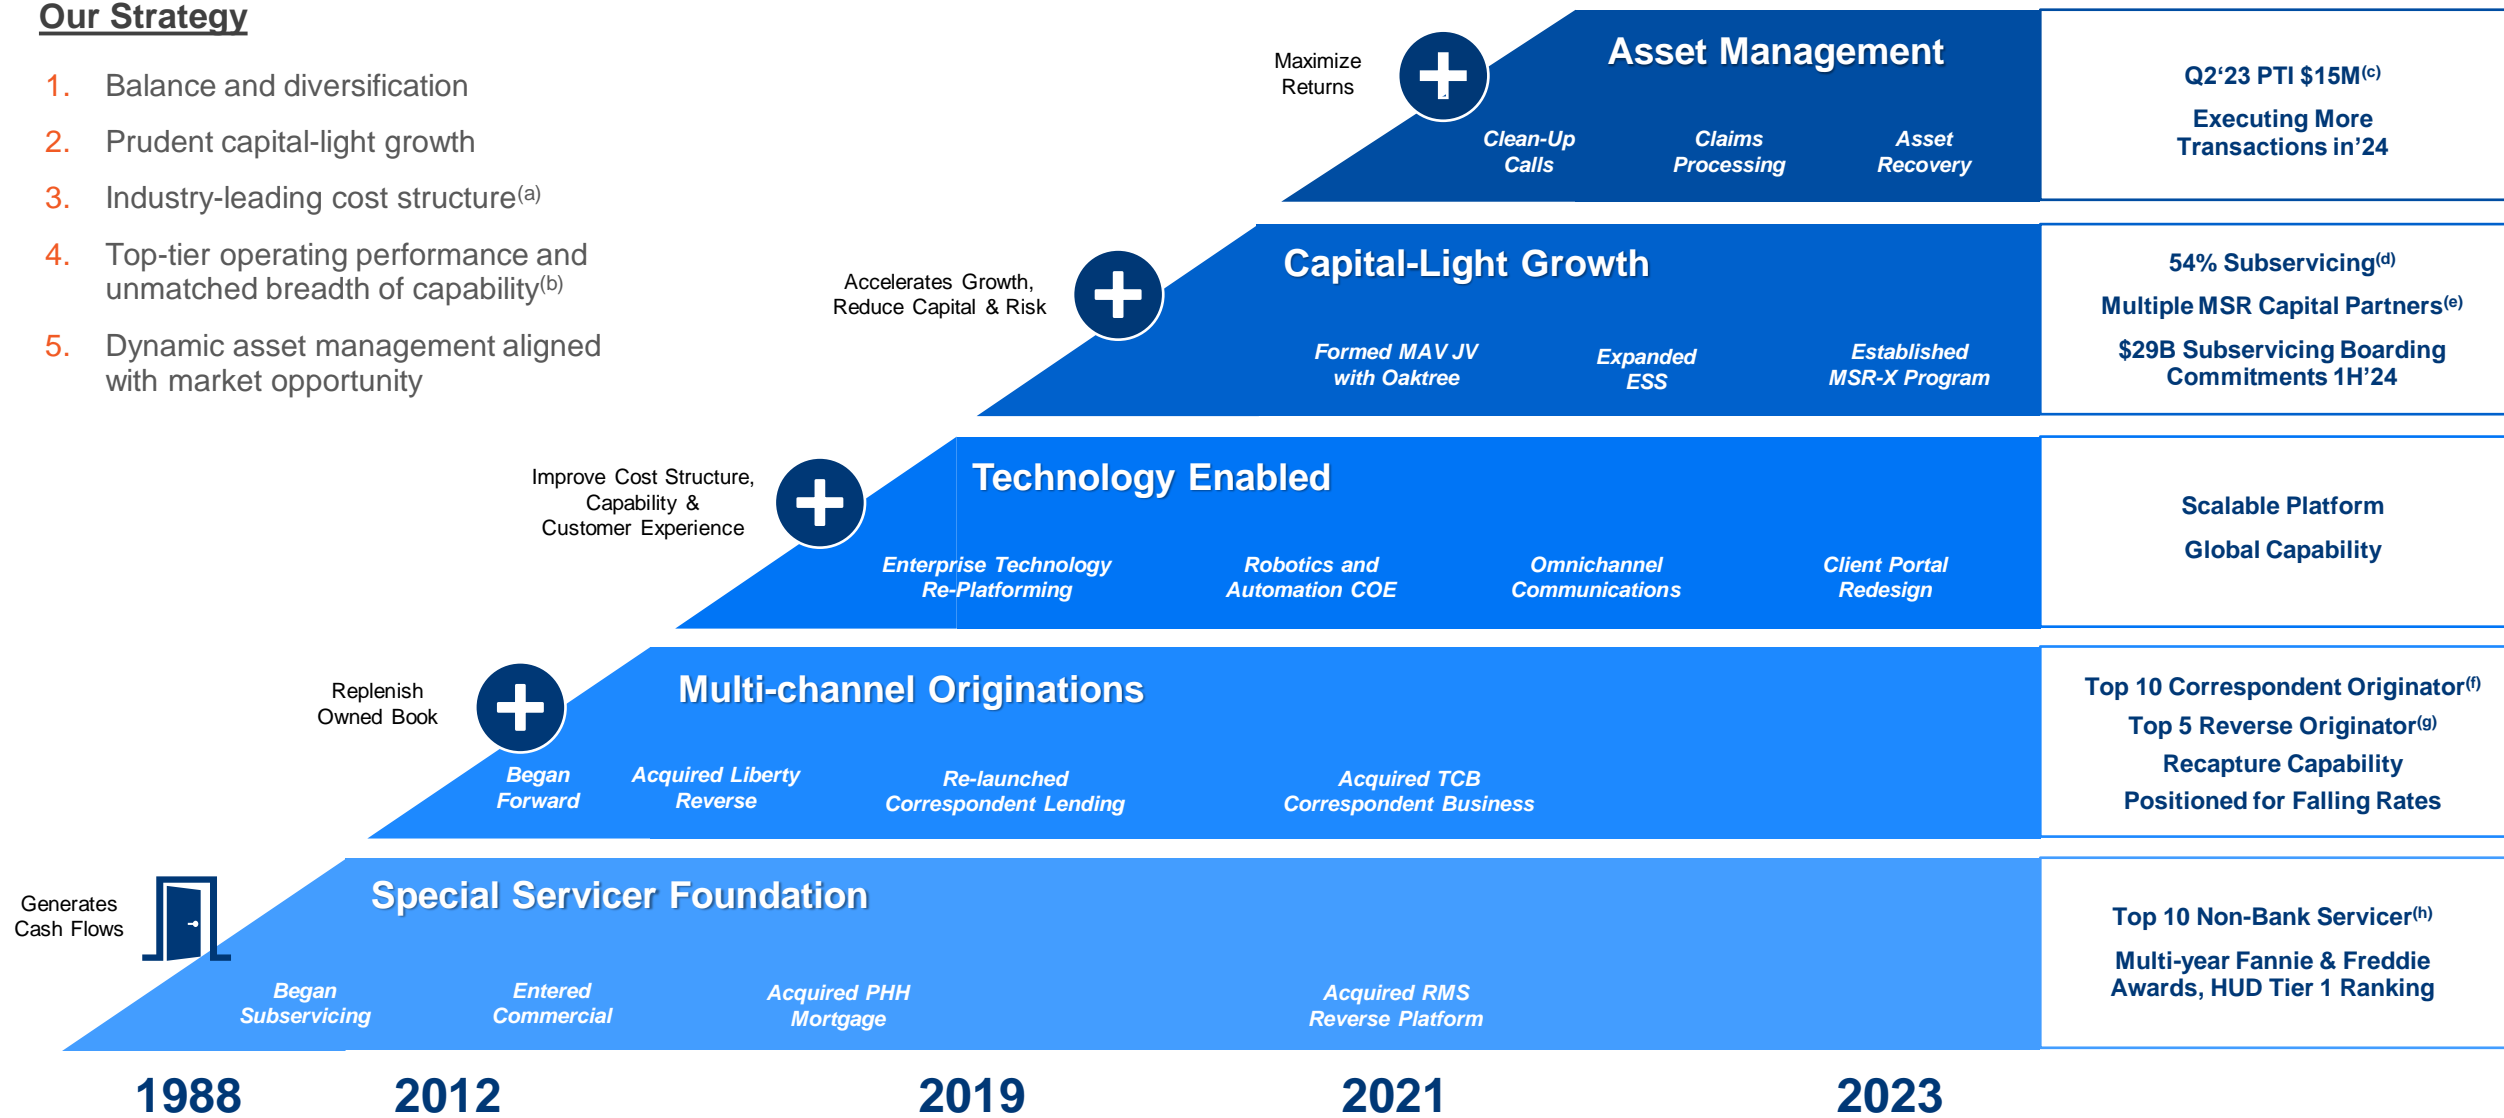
Our Strategy

1. Balance and diversification
2. Prudent capital-light growth
3. Industry-leading cost structure$^{(a)}$
4. Top-tier operating performance and unmatched breadth of capability$^{(b)}$
5. Dynamic asset management aligned with market opportunity

Maximize Returns

Asset Management

Clean-Up Calls

Claims Processing

Asset Recovery

Q2‘23 PTI \$15M$^{(c)}$

Executing More Transactions in’24

Accelerates Growth, Reduce Capital & Risk

Capital-Light Growth

Formed MAV JV with Oaktree

Expanded ESS

Established MSR-X Program

54% Subservicing$^{(d)}$

Multiple MSR Capital Partners$^{(e)}$

\$29B Subservicing Boarding Commitments 1H’24

Improve Cost Structure, Capability & Customer Experience

Technology Enabled

Enterprise Technology Re-Platforming

Robotics and Automation COE

Omnichannel Communications

Client Portal Redesign

Scalable Platform

Global Capability

Replenish Owned Book

Multi-channel Originations

Began Forward

Acquired Liberty Reverse

Re-launched Correspondent Lending

Acquired TCB Correspondent Business

Top 10 Correspondent Originator$^{(f)}$

Top 5 Reverse Originator$^{(g)}$

Recapture Capability

Positioned for Falling Rates

Generates Cash Flows

Special Servicer Foundation

Began Subservicing

Entered Commercial

Acquired PHH Mortgage

Acquired RMS Reverse Platform

Top 10 Non-Bank Servicer$^{(h)}$

Multi-year Fannie & Freddie Awards, HUD Tier 1 Ranking

1988 2012 2019 2021 2023